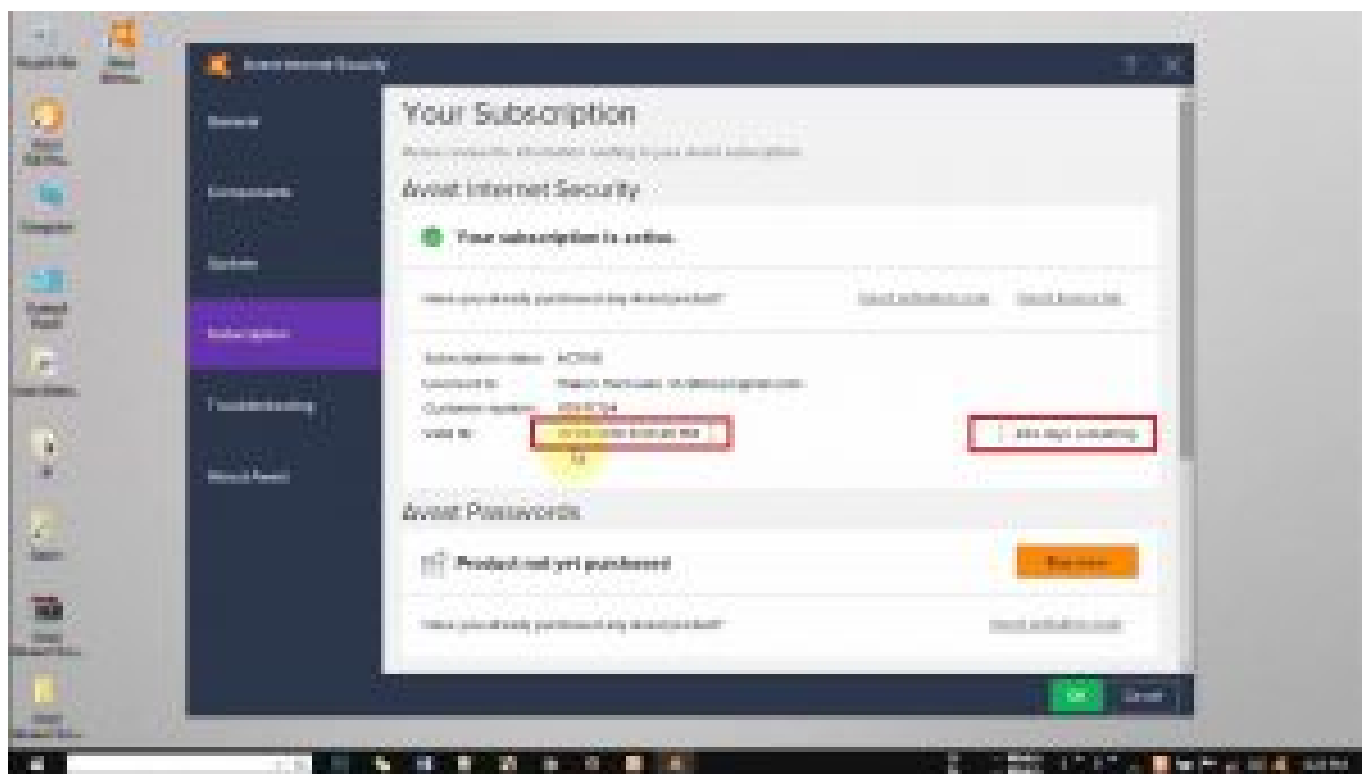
Avast Internet Security

General

Components

Updates

Subscription

Troubleshooting

About Avast

Your Subscription

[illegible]

Avast Internet Security

Your subscription is active

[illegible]

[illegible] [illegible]

Subscription status: ACTIVE

Licensed to: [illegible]

Customer number: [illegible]

Valid till: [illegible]

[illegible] days remaining

Avast Passwords

Product not yet purchased

Buy now

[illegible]

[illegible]

OK

Cancel